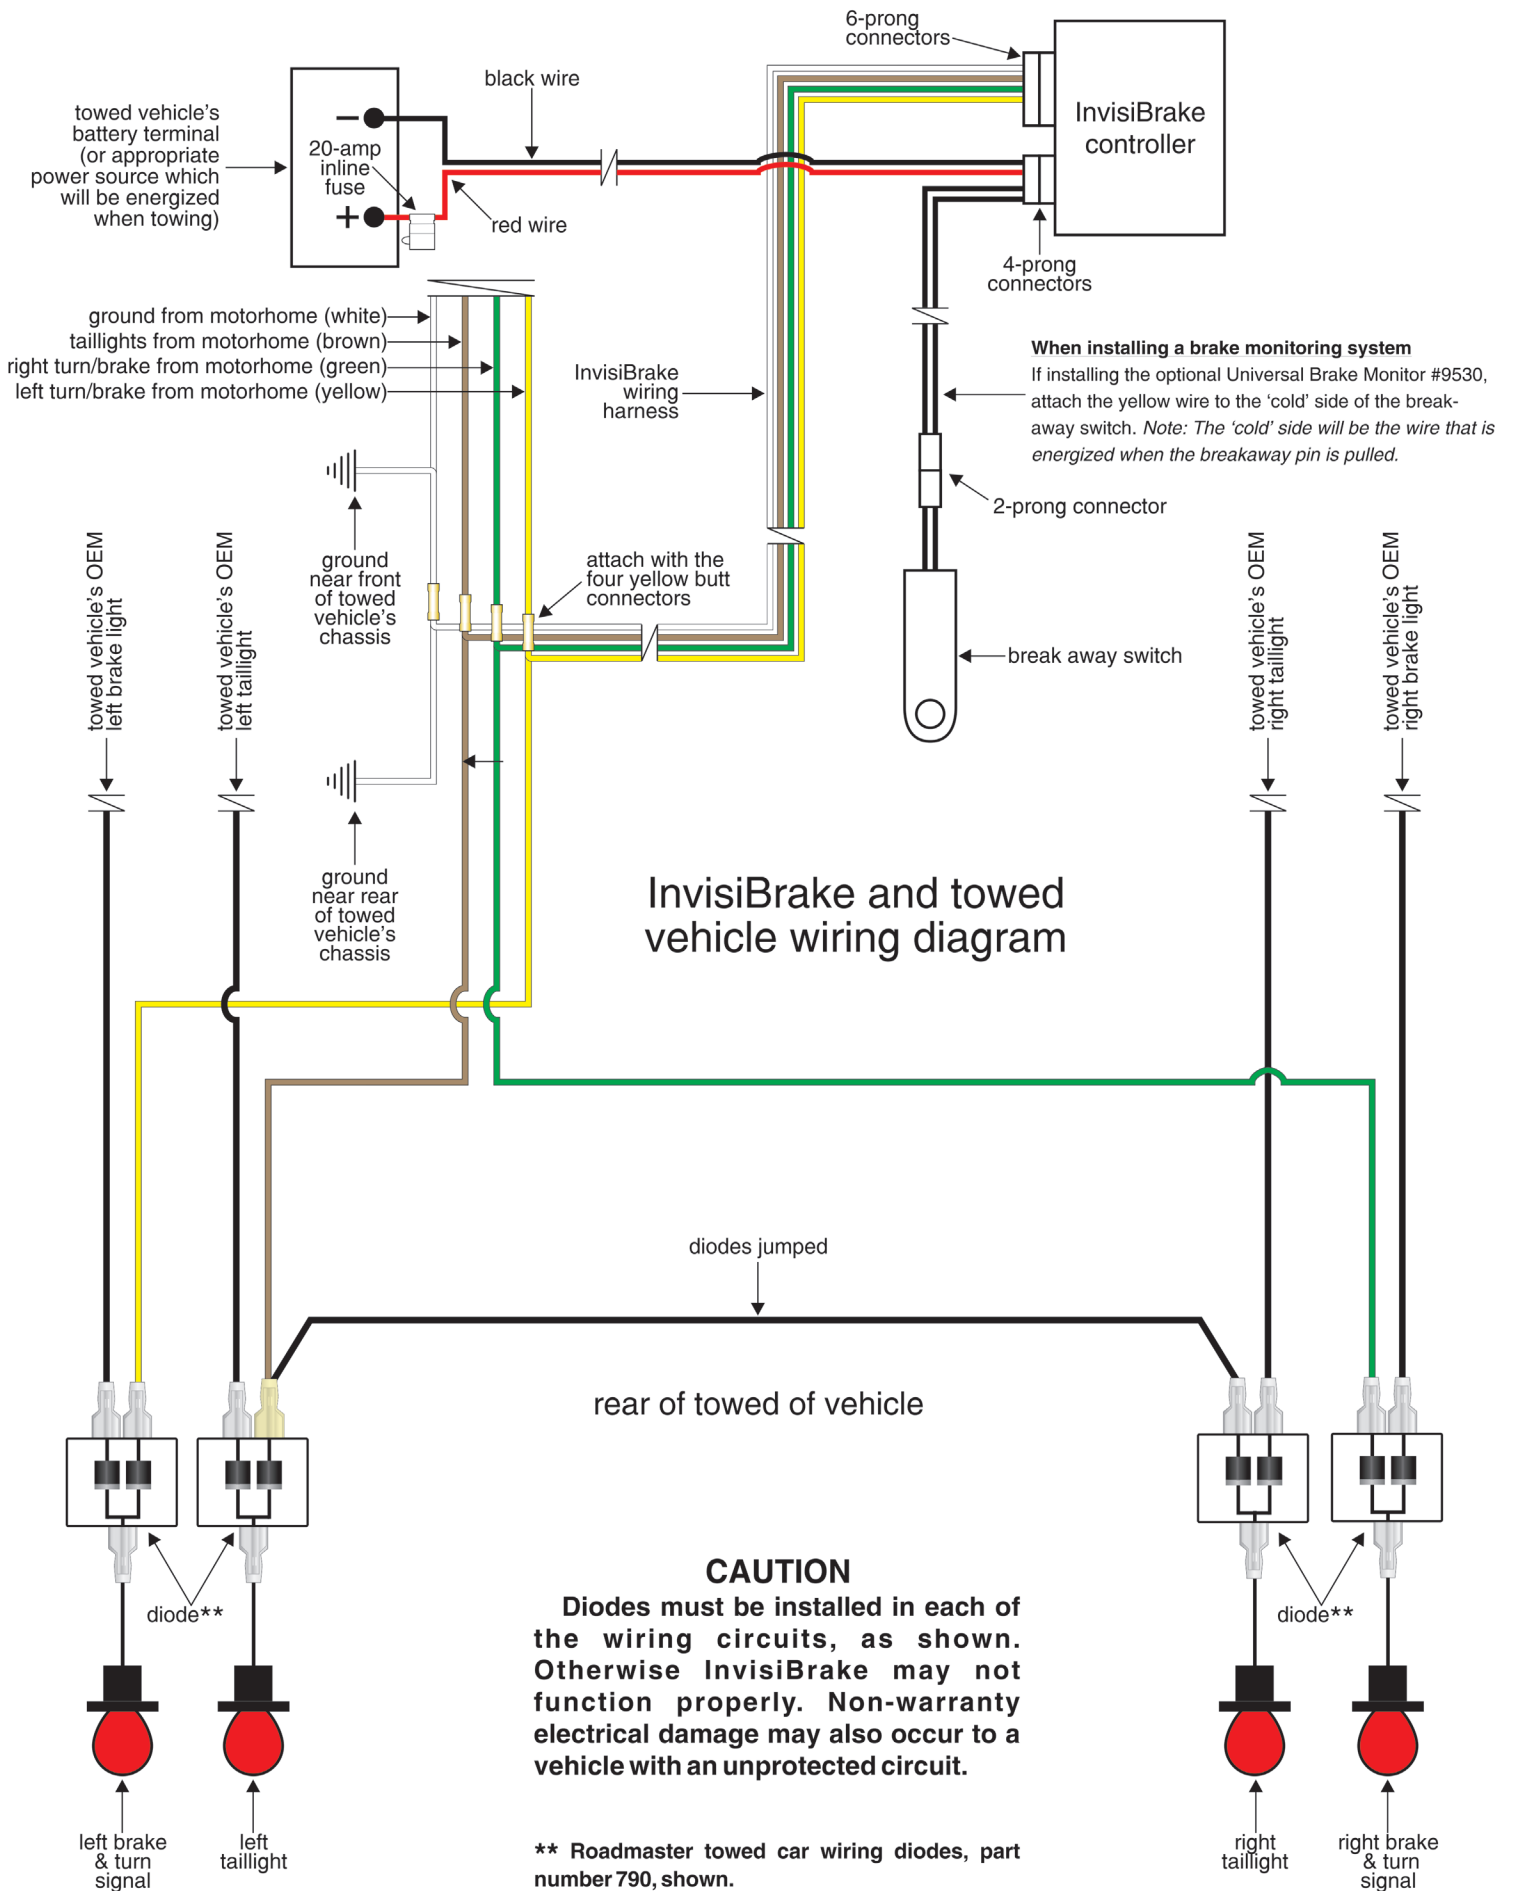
6-prong connectors

InvisiBrake controller

towed vehicle's battery terminal (or appropriate power source which will be energized when towing)

–

+

20-amp inline fuse

black wire

red wire

4-prong connectors

ground from motorhome (white)
taillights from motorhome (brown)
right turn/brake from motorhome (green)
left turn/brake from motorhome (yellow)

InvisiBrake wiring harness

**When installing a brake monitoring system**
If installing the optional Universal Brake Monitor #9530, attach the yellow wire to the 'cold' side of the breakaway switch. *Note: The 'cold' side will be the wire that is energized when the breakaway pin is pulled.*

2-prong connector

ground near front of towed vehicle's chassis

attach with the four yellow butt connectors

break away switch

towed vehicle's OEM left brake light

towed vehicle's OEM left taillight

towed vehicle's OEM right taillight

towed vehicle's OEM right brake light

ground near rear of towed vehicle's chassis

InvisiBrake and towed vehicle wiring diagram

diodes jumped

rear of towed of vehicle

diode**

diode**

**CAUTION**
**Diodes must be installed in each of the wiring circuits, as shown. Otherwise InvisiBrake may not function properly. Non-warranty electrical damage may also occur to a vehicle with an unprotected circuit.**

**** Roadmaster towed car wiring diodes, part number 790, shown.**

left brake & turn signal

left taillight

right taillight

right brake & turn signal